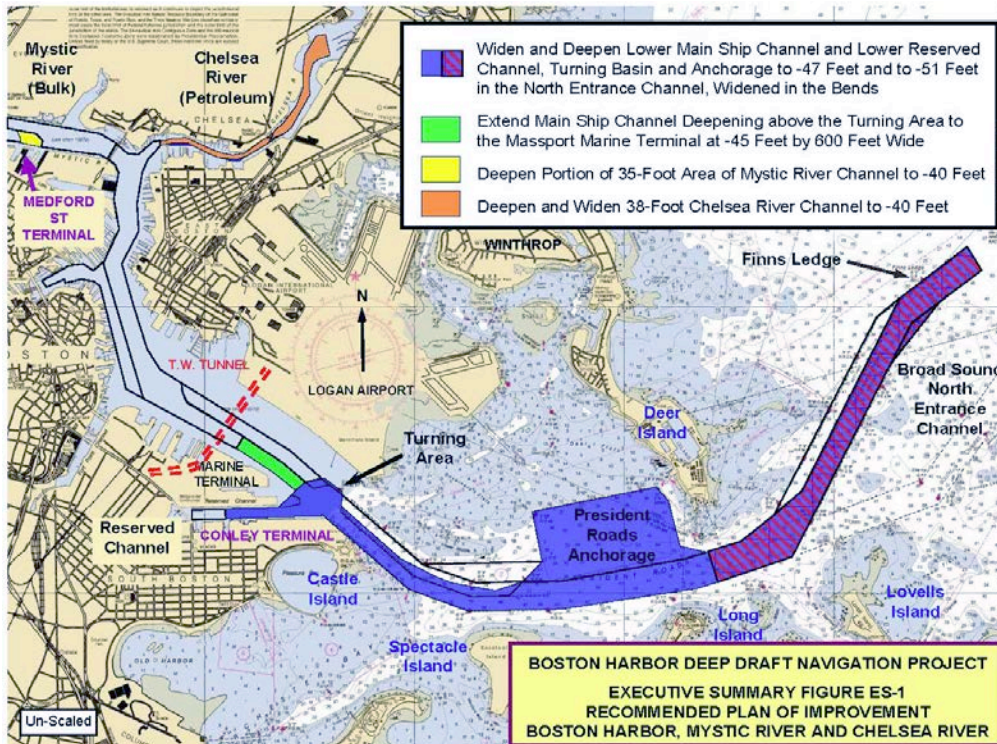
Mystic River (Bulk)

Chelsea River (Petroleum)

Widen and Deepen Lower Main Ship Channel and Lower Reserved Channel, Turning Basin and Anchorage to -47 Feet and to -51 Feet in the North Entrance Channel, Widened in the Bends

Extend Main Ship Channel Deepening above the Turning Area to the Massport Marine Terminal at -45 Feet by 600 Feet Wide

Deepen Portion of 35-Foot Area of Mystic River Channel to -40 Feet

Deepen and Widen 38-Foot Chelsea River Channel to -40 Feet

CHELSEA

MEDFORD ST TERMINAL

WINTHROP

Finns Ledge

N

BOSTON

T.W. TUNNEL

LOGAN AIRPORT

Broad Sound North Entrance Channel

Deer Island

Turning Area

MARINE TERMINAL

Reserved Channel

CONLEY TERMINAL

President Roads Anchorage

Castle Island

Long Island

Lovells Island

Spectacle Island

Un-Scaled

BOSTON HARBOR DEEP DRAFT NAVIGATION PROJECT

EXECUTIVE SUMMARY FIGURE ES-1
RECOMMENDED PLAN OF IMPROVEMENT
BOSTON HARBOR, MYSTIC RIVER AND CHELSEA RIVER